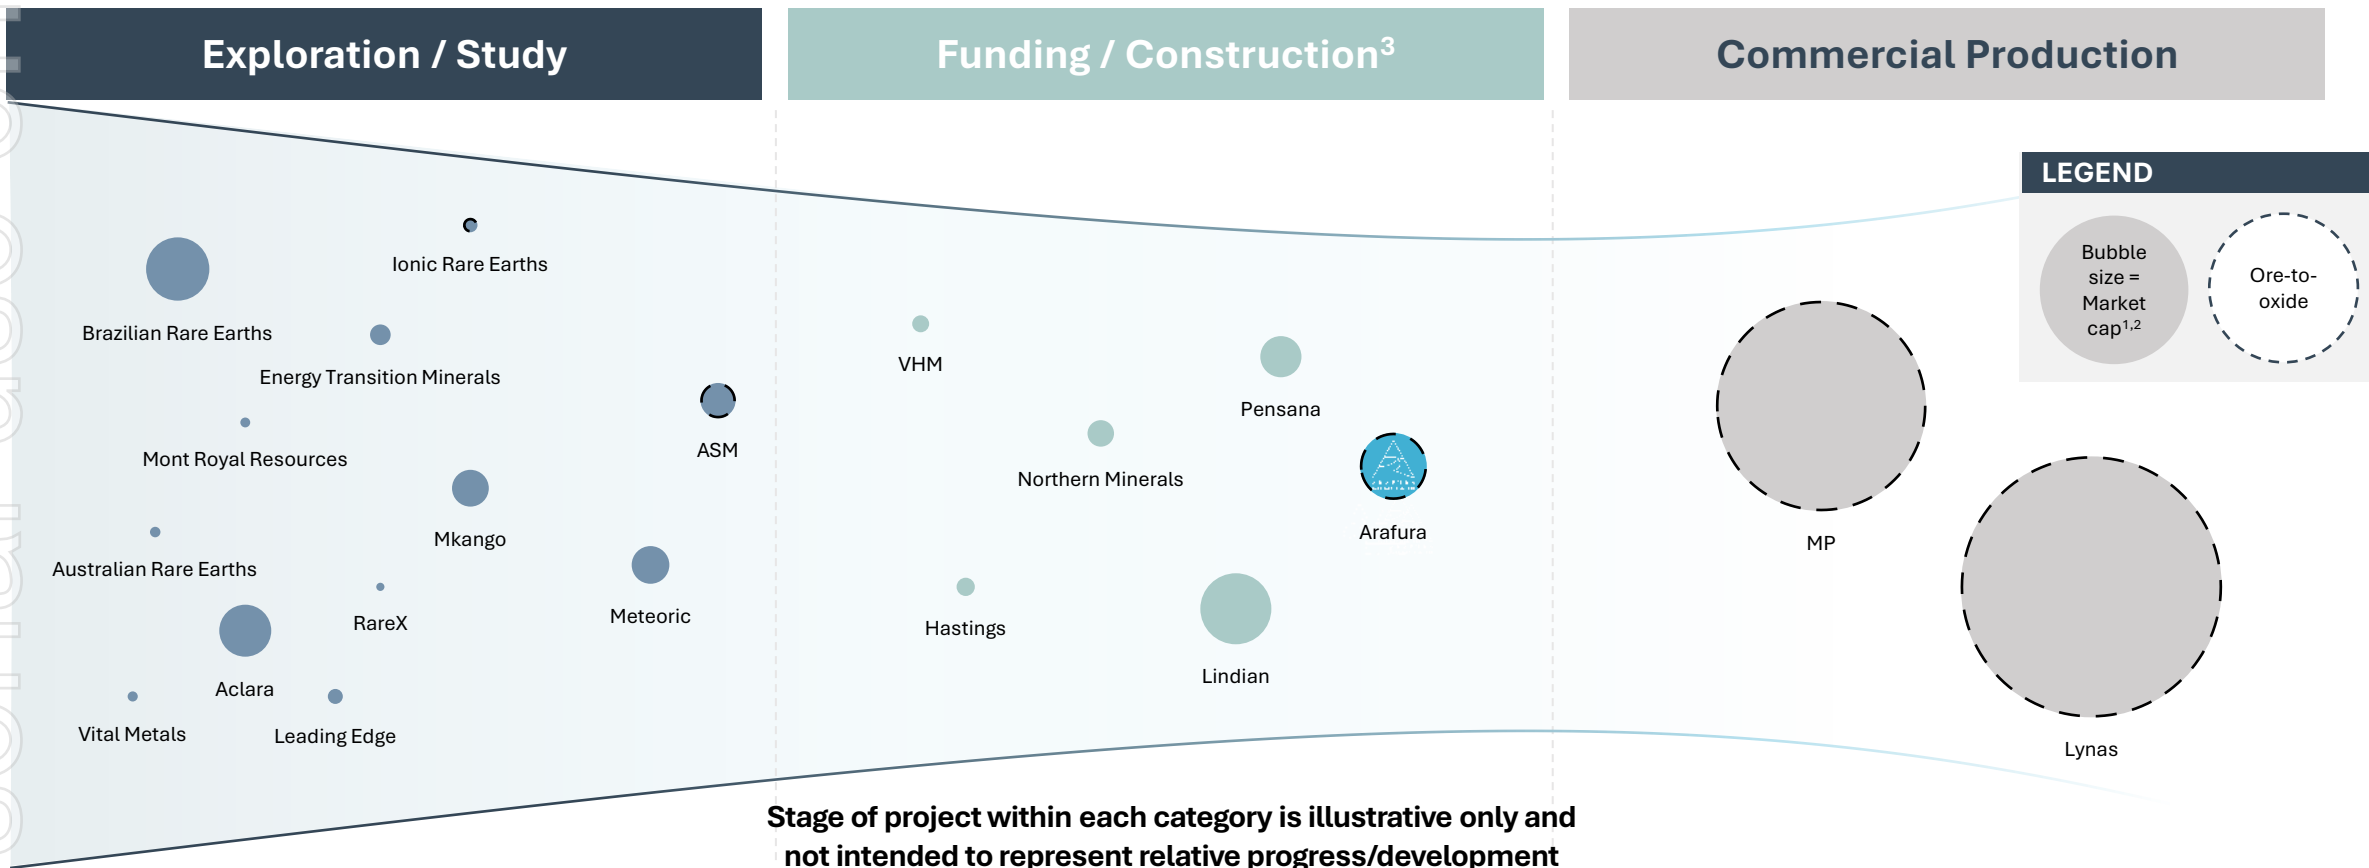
Exploration / Study

Funding / Construction$^3$

Commercial Production

LEGEND

Bubble size = Market cap$^{1,2}$

Ore-to-oxide

Ionic Rare Earths

Brazilian Rare Earths

Energy Transition Minerals

ASM

Mont Royal Resources

Mkango

Australian Rare Earths

RareX

Meteoric

Aclara

Vital Metals

Leading Edge

VHM

Pensana

Northern Minerals

Arafura

Hastings

Lindian

MP

Lynas

Stage of project within each category is illustrative only and not intended to represent relative progress/development